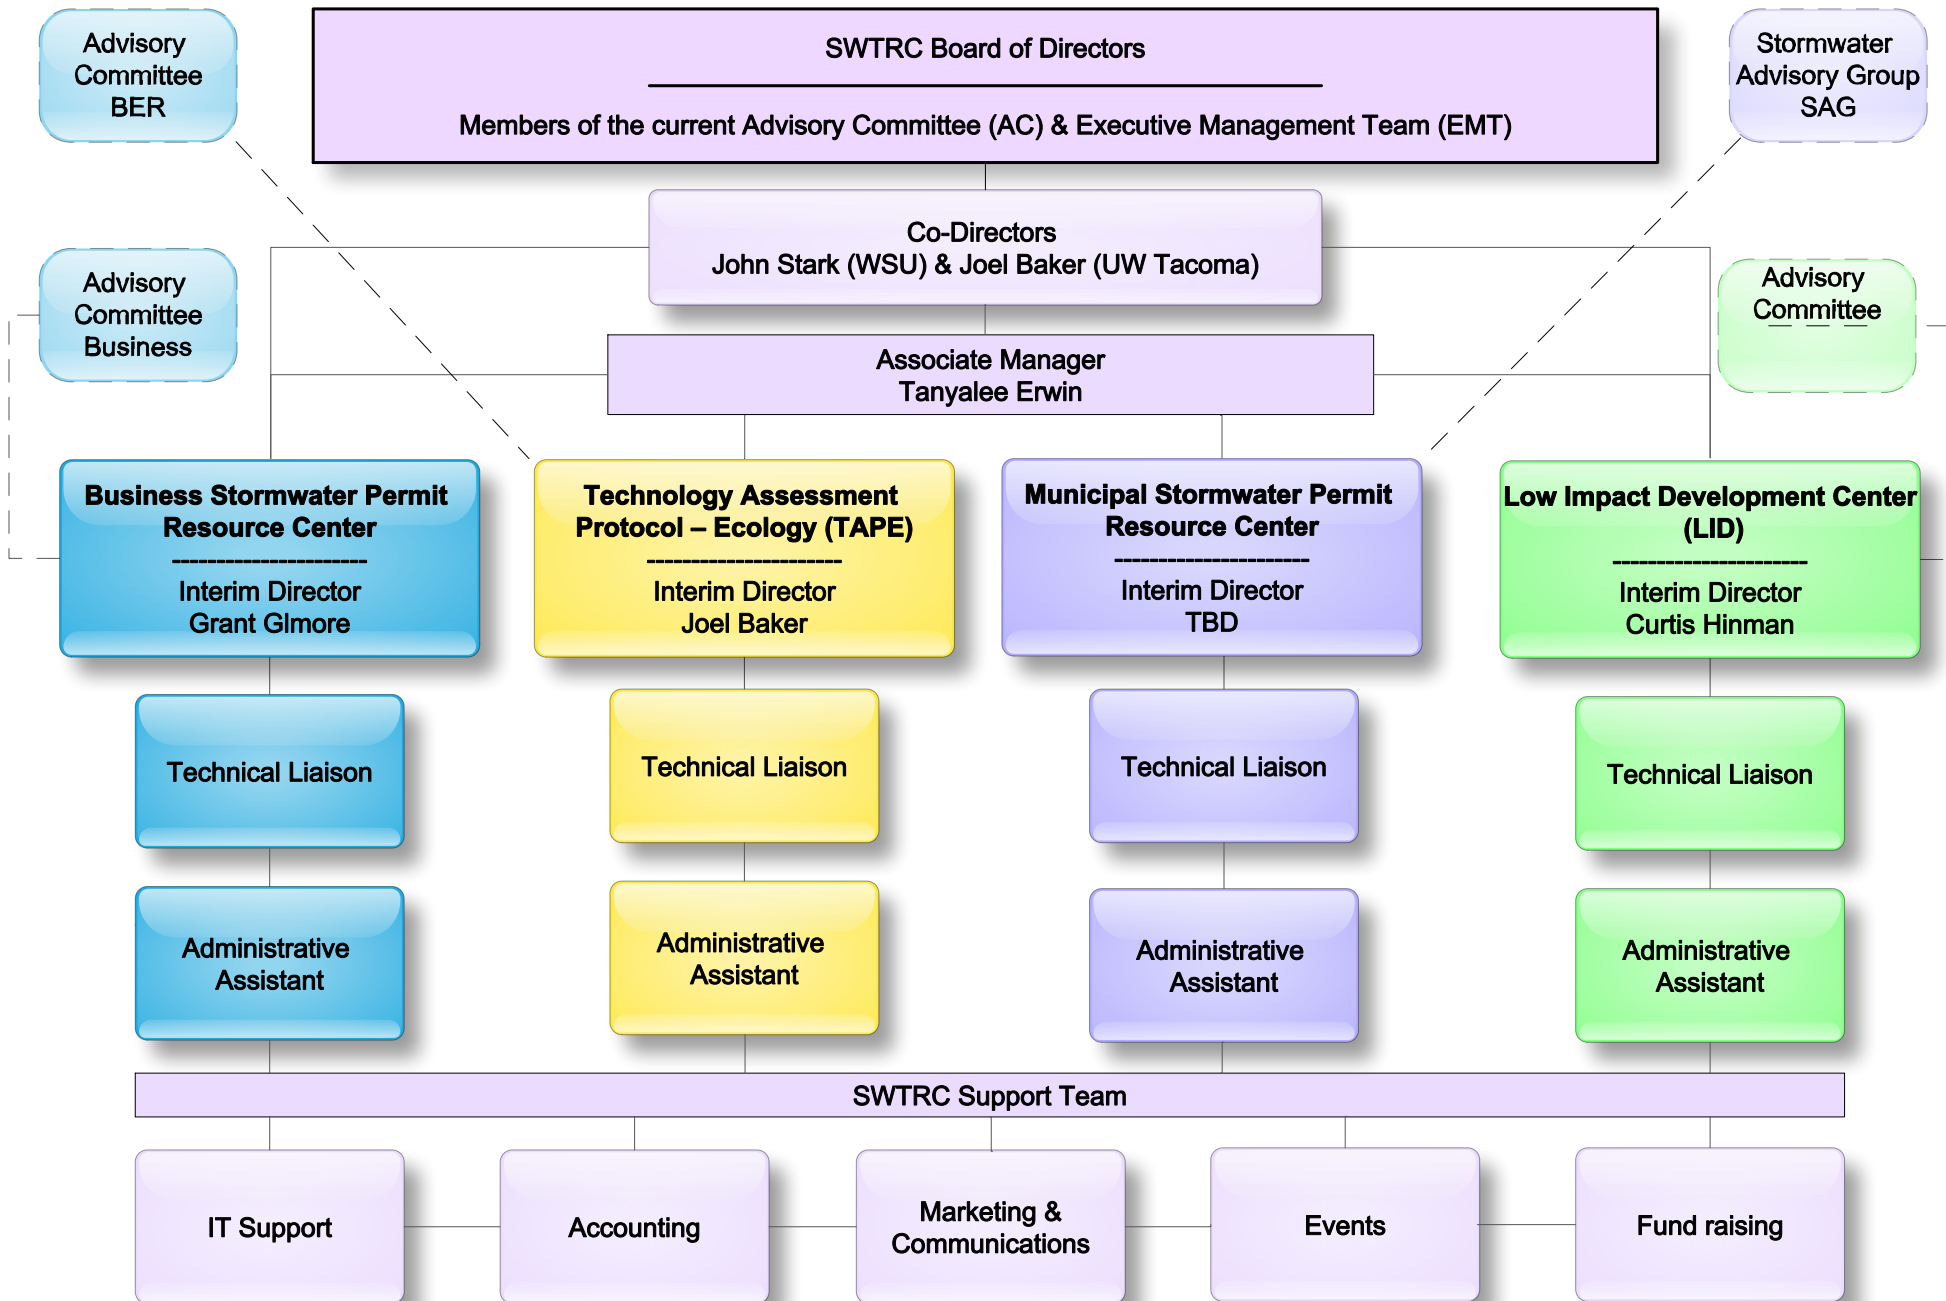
Advisory Committee BER

SWTRC Board of Directors

Members of the current Advisory Committee (AC) & Executive Management Team (EMT)

Stormwater Advisory Group SAG

Co-Directors
John Stark (WSU) & Joel Baker (UW Tacoma)

Advisory Committee Business

Advisory Committee

Associate Manager
Tanyalee Erwin

Business Stormwater Permit Resource Center
----------------------
Interim Director
Grant Glmore

Technology Assessment Protocol – Ecology (TAPE)
----------------------
Interim Director
Joel Baker

Municipal Stormwater Permit Resource Center
----------------------
Interim Director
TBD

Low Impact Development Center (LID)
----------------------
Interim Director
Curtis Hinman

Technical Liaison

Technical Liaison

Technical Liaison

Technical Liaison

Administrative Assistant

Administrative Assistant

Administrative Assistant

Administrative Assistant

SWTRC Support Team

IT Support

Accounting

Marketing & Communications

Events

Fund raising